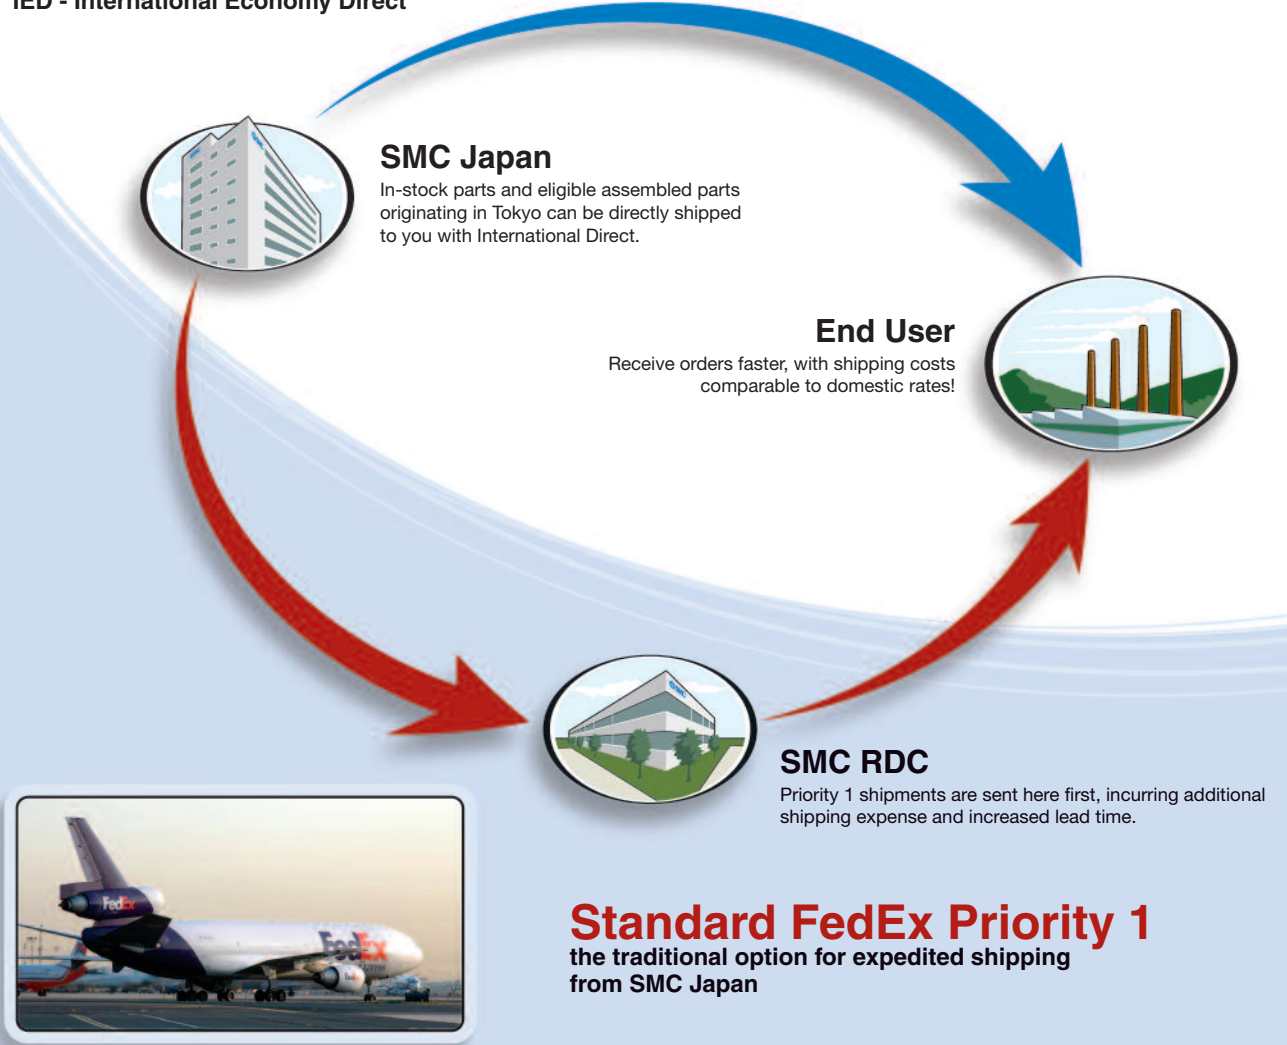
IED - International Economy Direct

SMC Japan
In-stock parts and eligible assembled parts originating in Tokyo can be directly shipped to you with International Direct.

End User
Receive orders faster, with shipping costs comparable to domestic rates!

SMC RDC
Priority 1 shipments are sent here first, incurring additional shipping expense and increased lead time.

Standard FedEx Priority 1
the traditional option for expedited shipping from SMC Japan